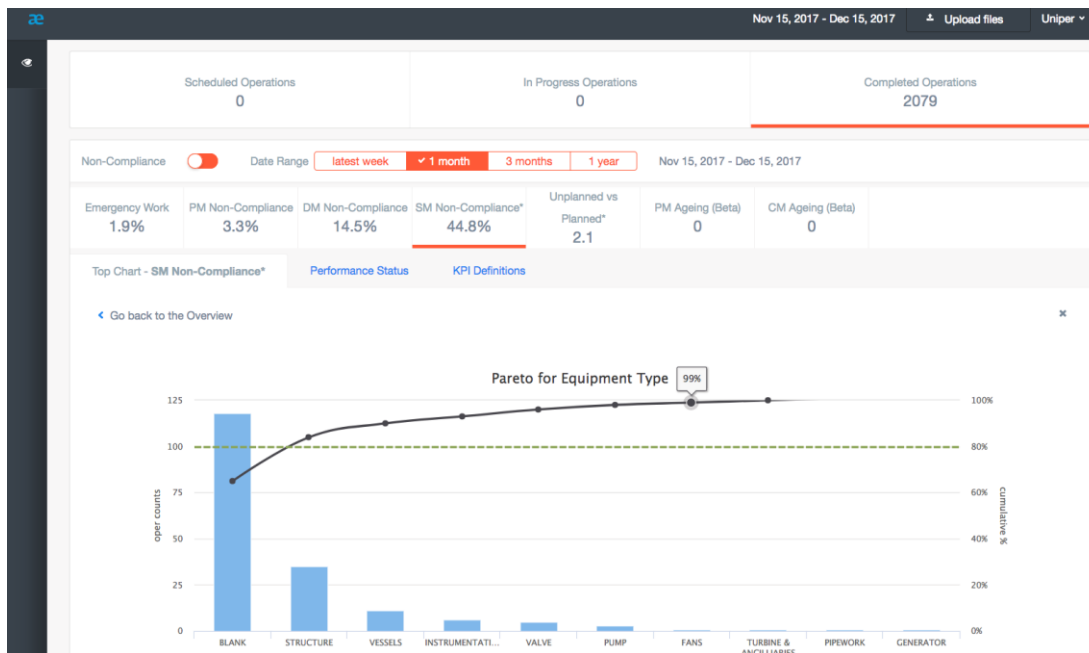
æ

Nov 15, 2017 - Dec 15, 2017

Upload files

Uniper

Scheduled Operations
0

In Progress Operations
0

Completed Operations
2079

Non-Compliance

Date Range

latest week

✓ 1 month

3 months

1 year

Nov 15, 2017 - Dec 15, 2017

Emergency Work
1.9%

PM Non-Compliance
3.3%

DM Non-Compliance
14.5%

SM Non-Compliance*
44.8%

Unplanned vs Planned*
2.1

PM Ageing (Beta)
0

CM Ageing (Beta)
0

Top Chart - SM Non-Compliance*

Performance Status

KPI Definitions

‹ Go back to the Overview

×

Pareto for Equipment Type

99%

125
100
75
50
25
0

oper counts

100%
80%
60%
40%
20%
0%

cumulative %

BLANK
STRUCTURE
VESSELS
INSTRUMENTATI...
VALVE
PUMP
FANS
TURBINE & ANCILLIARIES
PIPEWORK
GENERATOR